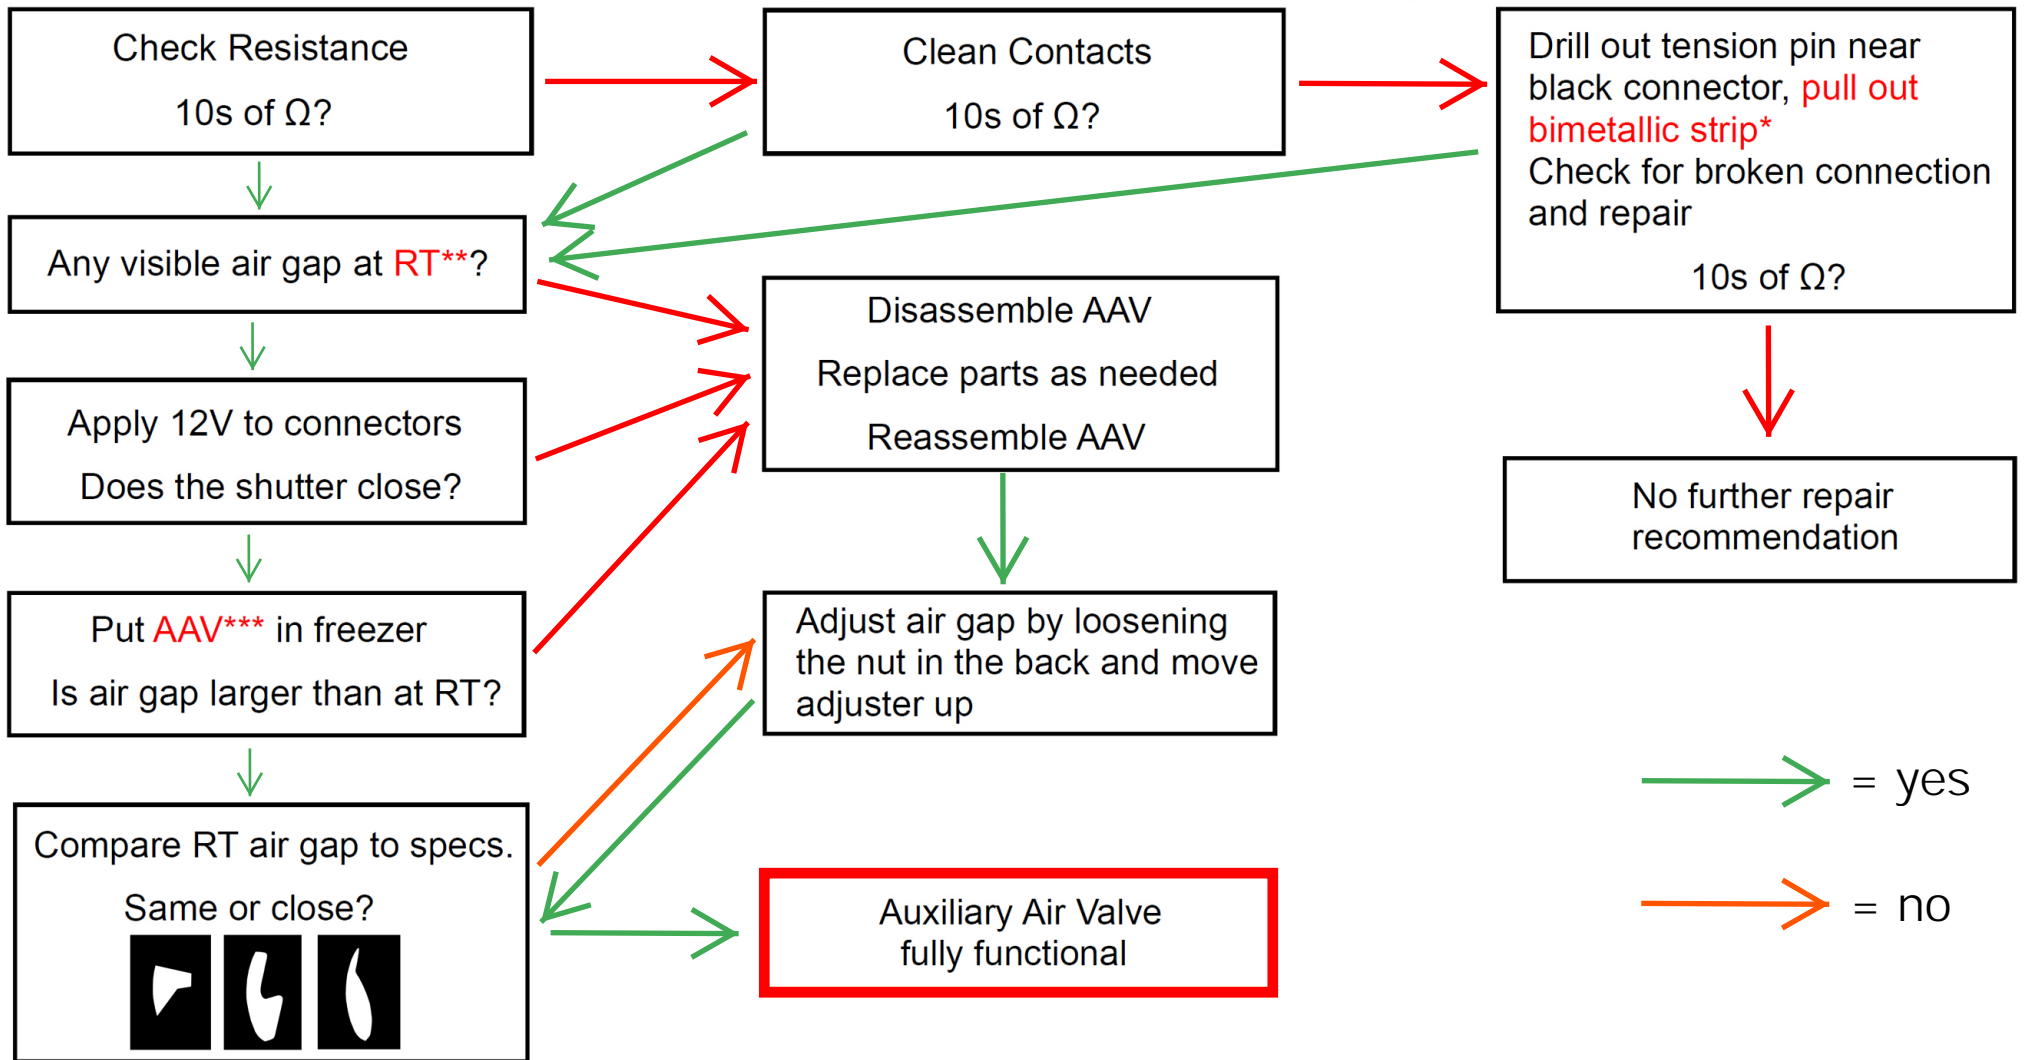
Check Resistance

10s of Ω?

Clean Contacts

10s of Ω?

Drill out tension pin near black connector, pull out bimetallic strip*
Check for broken connection and repair

10s of Ω?

Any visible air gap at RT**?

Disassemble AAV

Replace parts as needed

Reassemble AAV

Apply 12V to connectors

Does the shutter close?

No further repair recommendation

Put AAV*** in freezer

Is air gap larger than at RT?

Adjust air gap by loosening the nut in the back and move adjuster up

= yes

Compare RT air gap to specs.

Same or close?

Auxiliary Air Valve fully functional

= no